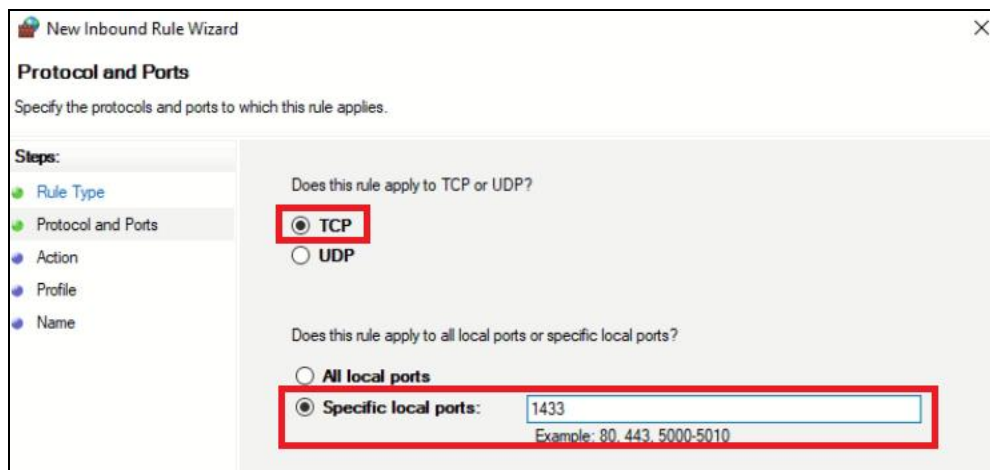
New Inbound Rule Wizard

×

Protocol and Ports

Specify the protocols and ports to which this rule applies.

Steps:

Rule Type

Protocol and Ports

Action

Profile

Name

Does this rule apply to TCP or UDP?

TCP

UDP

Does this rule apply to all local ports or specific local ports?

All local ports

Specific local ports:

1433

Example: 80, 443, 5000-5010